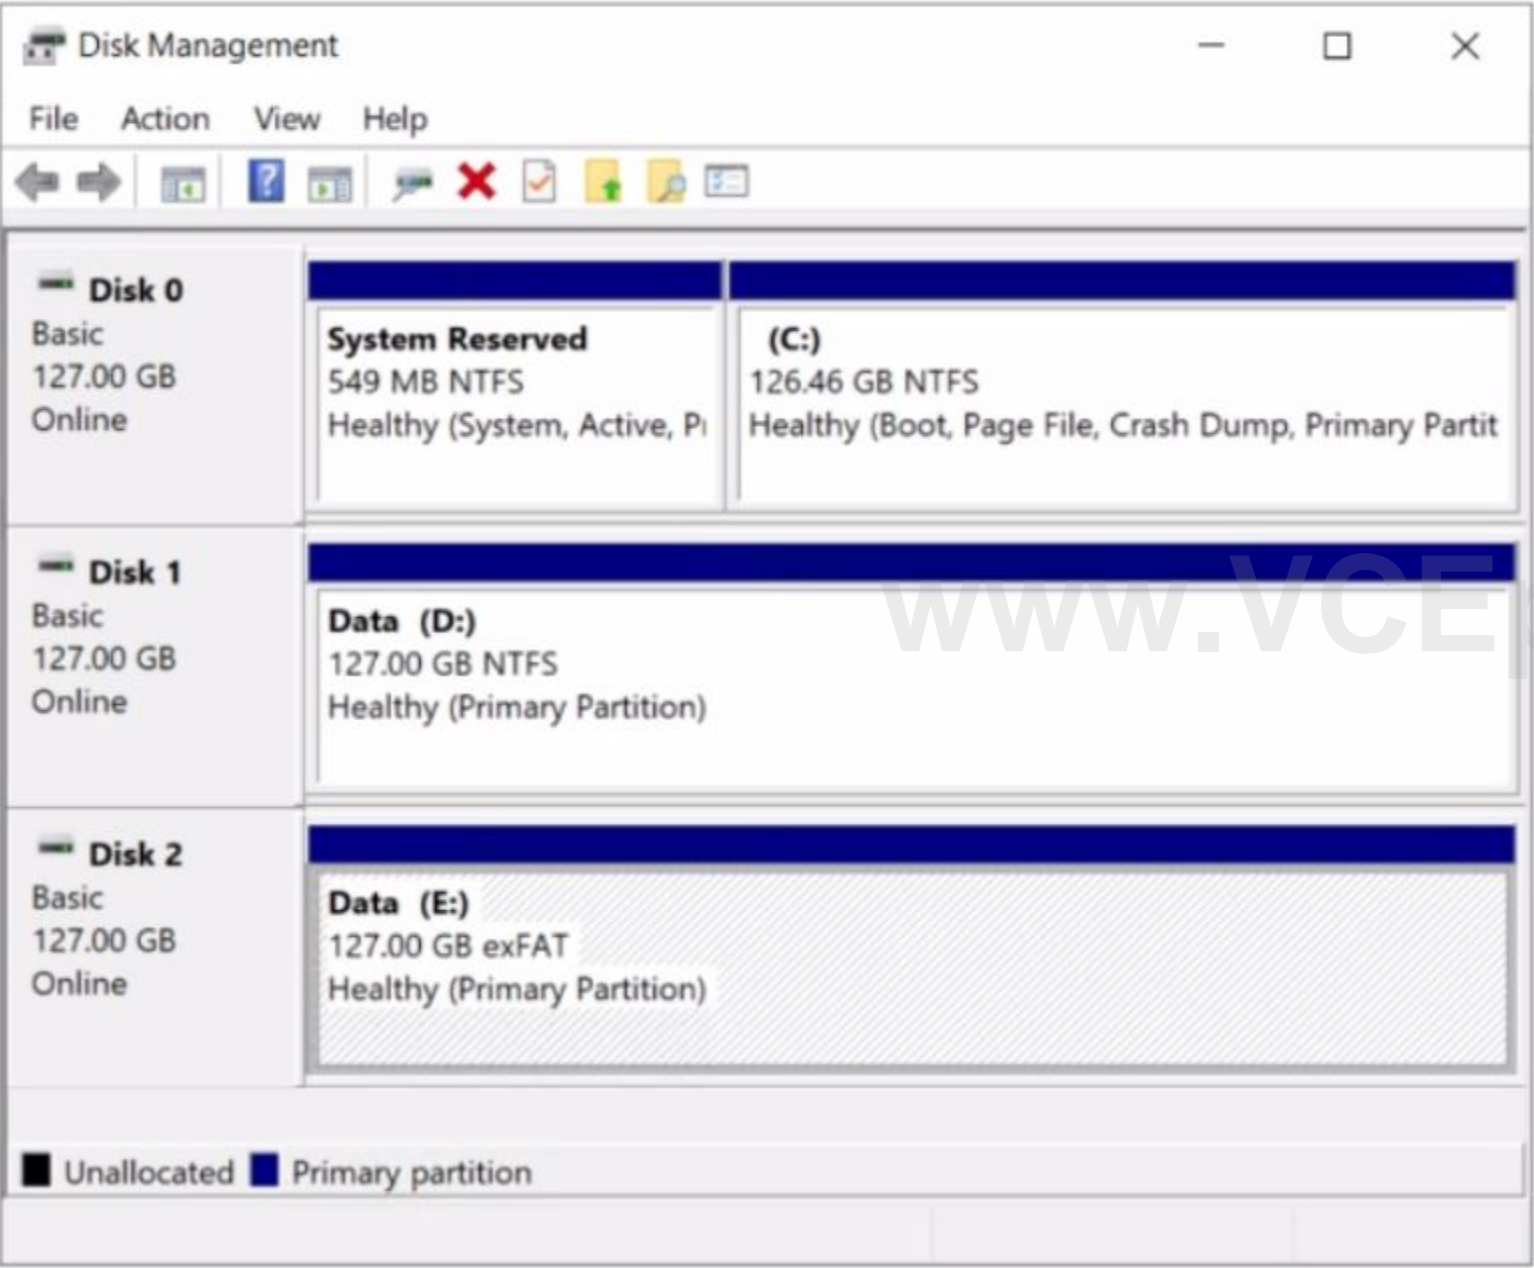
Disk Management

File Action View Help

Disk 0
Basic
127.00 GB
Online

System Reserved
549 MB NTFS
Healthy (System, Active, Pı

(C:)
126.46 GB NTFS
Healthy (Boot, Page File, Crash Dump, Primary Partit

Disk 1
Basic
127.00 GB
Online

Data (D:)
127.00 GB NTFS
Healthy (Primary Partition)

www.VCE

Disk 2
Basic
127.00 GB
Online

Data (E:)
127.00 GB exFAT
Healthy (Primary Partition)

Unallocated Primary partition